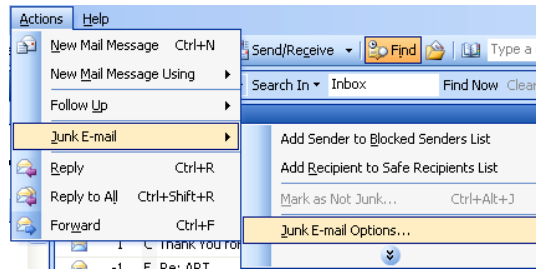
Actions Help
New Mail Message Ctrl+N
New Mail Message Using
Follow Up
Junk E-mail
Reply Ctrl+R
Reply to All Ctrl+Shift+R
Forward Ctrl+F
Send/Receive
Find
Type a
Search In
Inbox
Find Now
Clear
Add Sender to Blocked Senders List
Add Recipient to Safe Recipients List
Mark as Not Junk... Ctrl+Alt+J
Junk E-mail Options...
1 C Thank You for
-1 E Re: ART